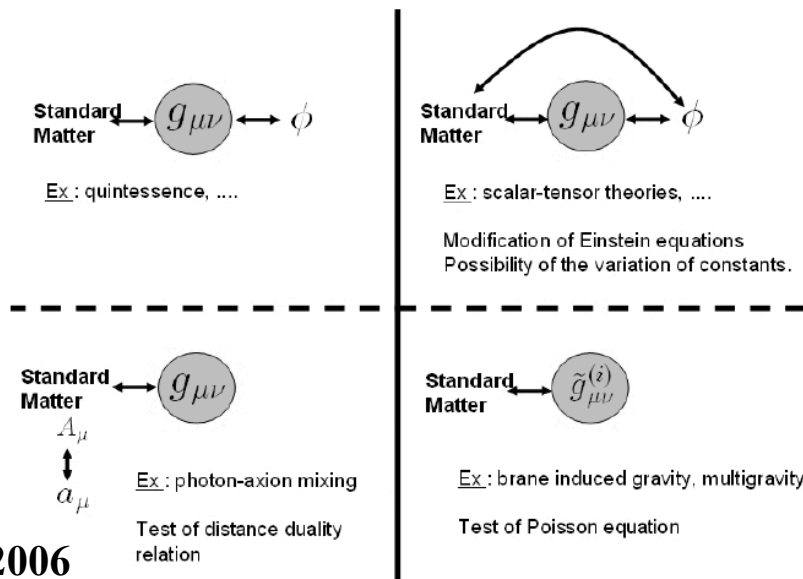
Standard Matter $\leftrightarrow$ $g_{\mu\nu}$ $\leftrightarrow$ $\phi$

Ex : quintessence, ....

Standard Matter $\leftrightarrow$ $g_{\mu\nu}$ $\leftrightarrow$ $\phi$

Ex : scalar-tensor theories, ....

Modification of Einstein equations
Possibility of the variation of constants.

Standard Matter $\leftrightarrow$ $g_{\mu\nu}$

$A_\mu$
$\updownarrow$
$a_\mu$

Ex : photon-axion mixing

Test of distance duality relation

Standard Matter $\leftrightarrow$ $\tilde{g}^{(i)}_{\mu\nu}$

Ex : brane induced gravity, multigravity

Test of Poisson equation

2006